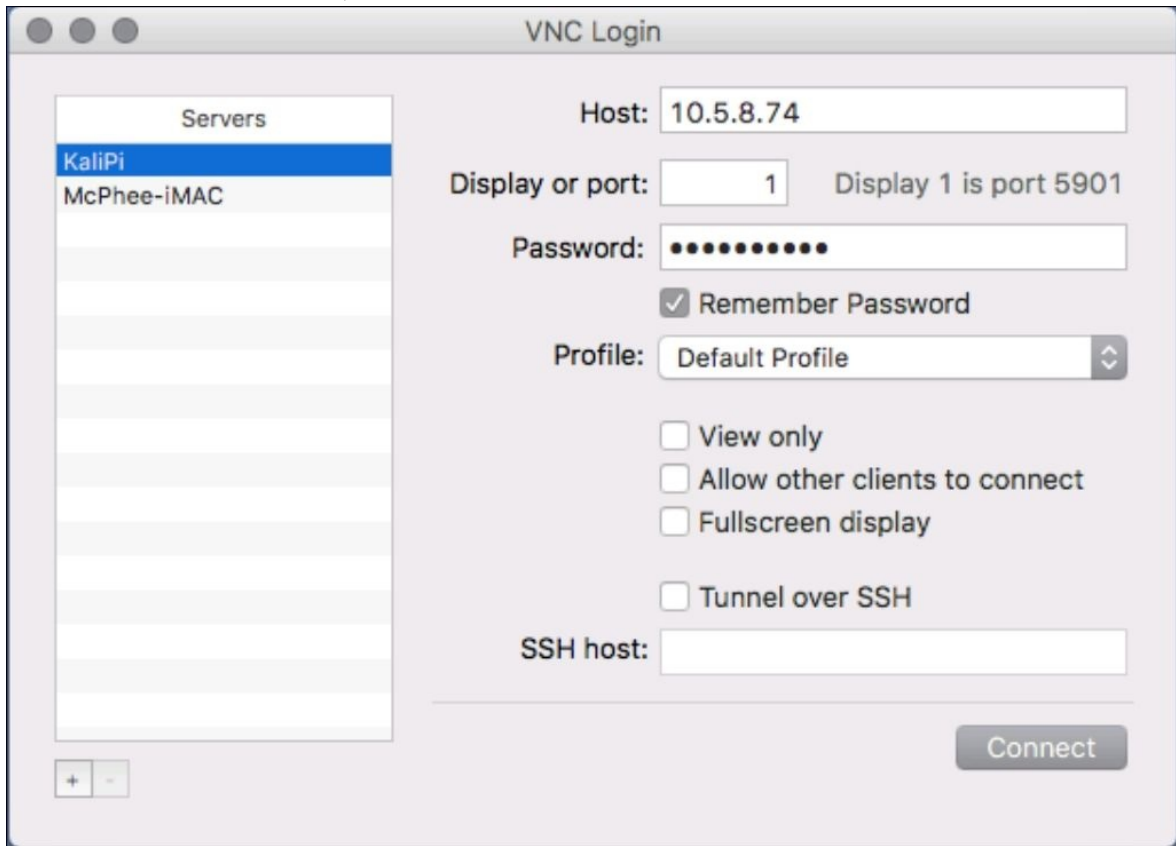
VNC Login

Servers
KaliPi
McPhee-iMAC

Host: 10.5.8.74
Display or port: 1 Display 1 is port 5901
Password: ••••••••••
Remember Password
Profile: Default Profile

View only
Allow other clients to connect
Fullscreen display

Tunnel over SSH
SSH host:

+ -

Connect